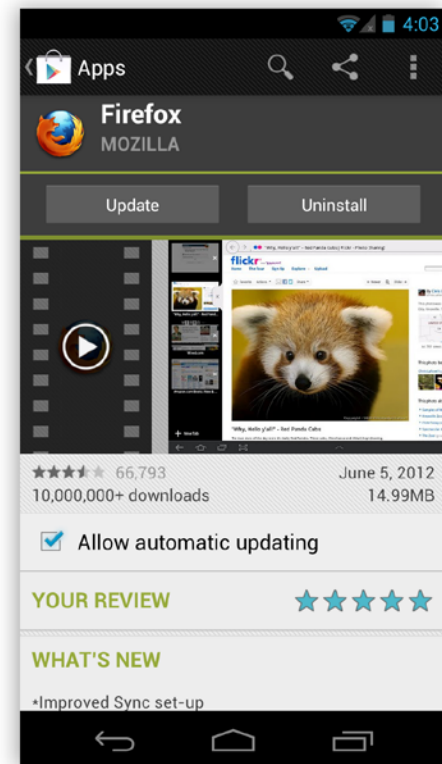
4:03

Apps

Firefox
MOZILLA

Update
Uninstall

flickr

"Why, hello y'all" - Red Panda Cubs

66,793
10,000,000+ downloads
June 5, 2012
14.99MB

Allow automatic updating

YOUR REVIEW

WHAT'S NEW

*Improved Sync set-up